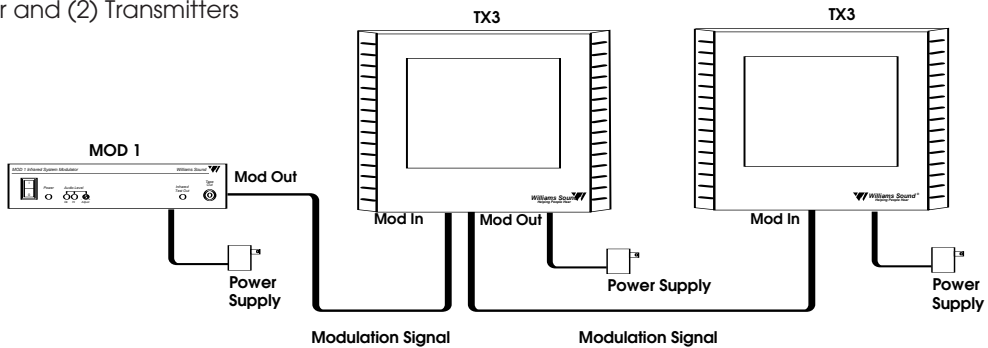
r and (2) Transmitters

TX3

TX3

MOD 1

MOD 1 Infrared System Modulator

Williams Sound

Power

Audio Level

Infrared Test Out

Mod Out

Williams Sound

Helping People Hear

Williams Sound

Helping People Hear

Mod In

Mod Out

Mod In

Power Supply

Power Supply

Power Supply

Modulation Signal

Modulation Signal